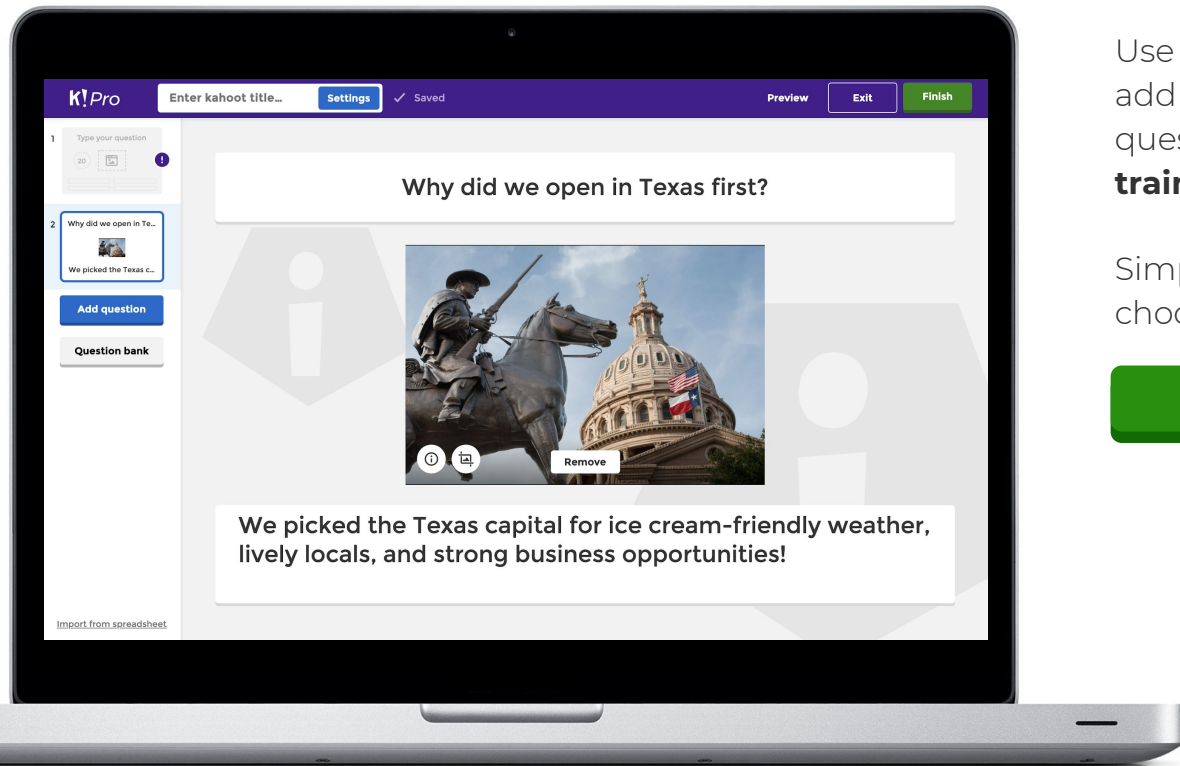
K!Pro
Enter kahoot title...
Settings
Saved
Preview
Exit
Finish

1
Type your question
20

2
Why did we open in Te...
We picked the Texas c...

Add question
Question bank
Import from spreadsheet

Why did we open in Texas first?

Remove

We picked the Texas capital for ice cream-friendly weather, lively locals, and strong business opportunities!

Use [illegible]
add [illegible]
ques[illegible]
trai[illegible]

Sim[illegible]
cho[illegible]